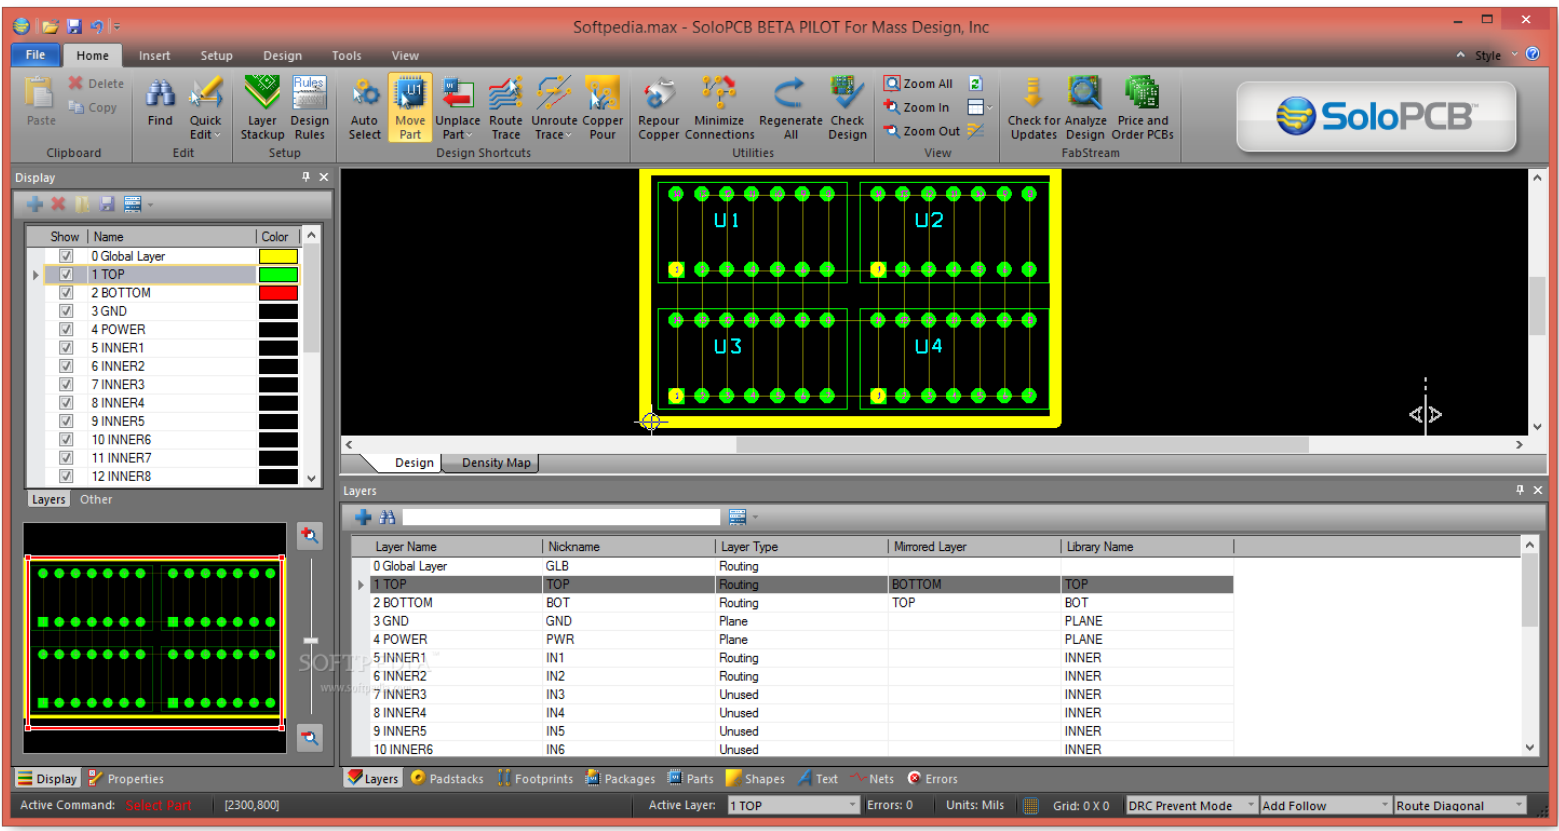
Softpedia.max - SoloPCB BETA PILOT For Mass Design, Inc

File Home Insert Setup Design Tools View

Style

Paste Delete Copy Clipboard

Find Quick Edit Edit

Layer Stackup Design Rules Setup

Auto Select Move Part Unplace Part Route Trace Unroute Trace Copper Pour Design Shortcuts

Repour Copper Minimize Connections Regenerate All Check Design Utilities

Zoom All Zoom In Zoom Out View

Check for Updates Analyze Design Price and Order PCBs FabStream

SoloPCB

Display

| Show | Name | Color |
|---|---|---|
| ☑ | 0 Global Layer | |
| ☑ | 1 TOP | |
| ☑ | 2 BOTTOM | |
| ☑ | 3 GND | |
| ☑ | 4 POWER | |
| ☑ | 5 INNER1 | |
| ☑ | 6 INNER2 | |
| ☑ | 7 INNER3 | |
| ☑ | 8 INNER4 | |
| ☑ | 9 INNER5 | |
| ☑ | 10 INNER6 | |
| ☑ | 11 INNER7 | |
| ☑ | 12 INNER8 | |

Layers Other

U1 U2 U3 U4

Design Density Map

Layers

| Layer Name | Nickname | Layer Type | Mirrored Layer | Library Name |
|---|---|---|---|---|
| 0 Global Layer | GLB | Routing | | |
| 1 TOP | TOP | Routing | BOTTOM | TOP |
| 2 BOTTOM | BOT | Routing | TOP | BOT |
| 3 GND | GND | Plane | | PLANE |
| 4 POWER | PWR | Plane | | PLANE |
| 5 INNER1 | IN1 | Routing | | INNER |
| 6 INNER2 | IN2 | Routing | | INNER |
| 7 INNER3 | IN3 | Unused | | INNER |
| 8 INNER4 | IN4 | Unused | | INNER |
| 9 INNER5 | IN5 | Unused | | INNER |
| 10 INNER6 | IN6 | Unused | | INNER |

Display Properties

Layers Padstacks Footprints Packages Parts Shapes Text Nets Errors

Active Command: Select Part [2300,800] Active Layer: 1 TOP Errors: 0 Units: Mils Grid: 0 X 0 DRC Prevent Mode Add Follow Route Diagonal